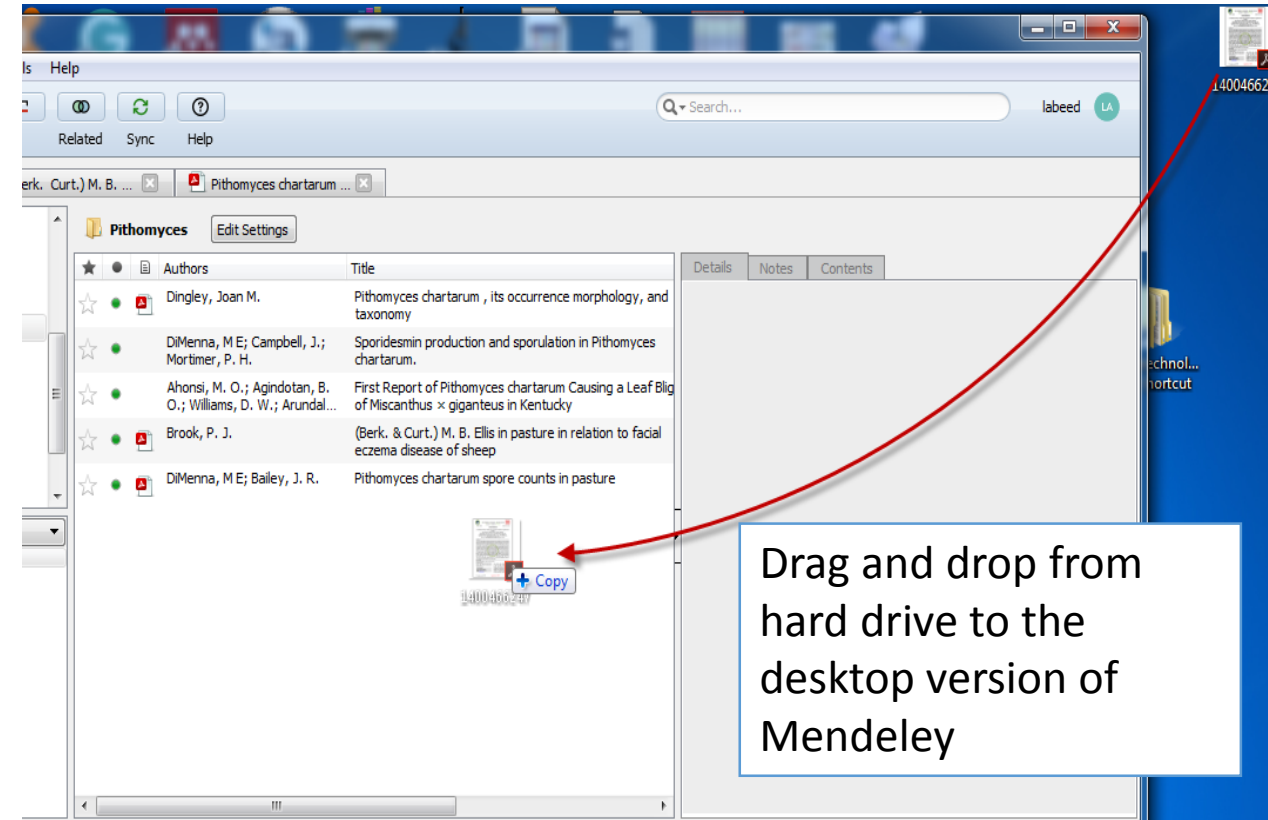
ls Help

Related Sync Help

Search...

labeed LA

erk. Curt.) M. B. ... Pithomyces chartarum ...

Pithomyces Edit Settings

| | | | Authors | Title |
|---|---|---|---|---|
| | | | Dingley, Joan M. | Pithomyces chartarum , its occurrence morphology, and taxonomy |
| | | | DiMenna, M E; Campbell, J.; Mortimer, P. H. | Sporidesmin production and sporulation in Pithomyces chartarum. |
| | | | Ahonsi, M. O.; Agindotan, B. O.; Williams, D. W.; Arundal... | First Report of Pithomyces chartarum Causing a Leaf Blig of Miscanthus × giganteus in Kentucky |
| | | | Brook, P. J. | (Berk. & Curt.) M. B. Ellis in pasture in relation to facial eczema disease of sheep |
| | | | DiMenna, M E; Bailey, J. R. | Pithomyces chartarum spore counts in pasture |

Details Notes Contents

+ Copy

1400466247

14004662

echnol... hortcut

Drag and drop from hard drive to the desktop version of Mendeley